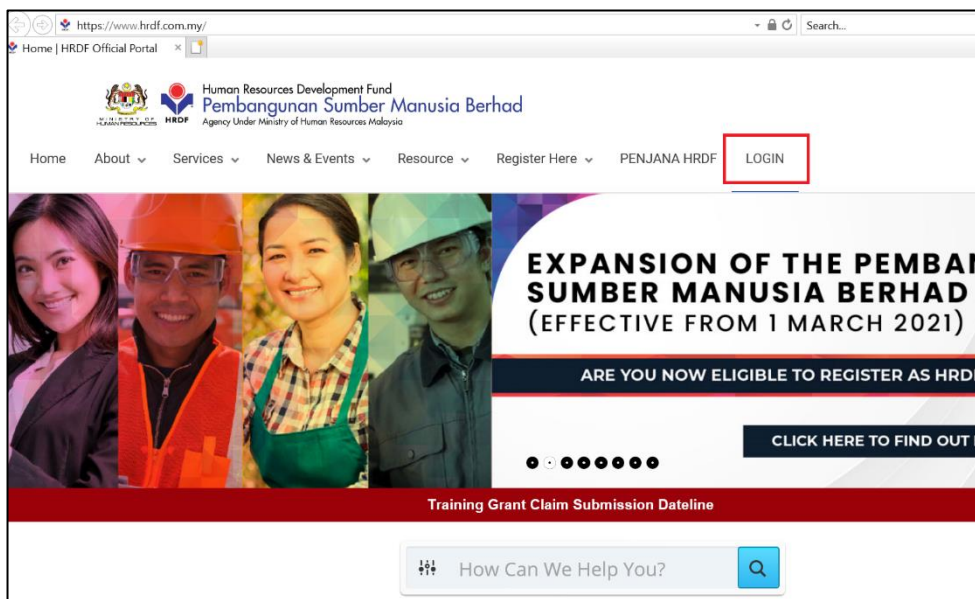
https://www.hrdf.com.my/

Search...

Home | HRDF Official Portal ×

MINISTRY OF HUMAN RESOURCES HRDF

Human Resources Development Fund
Pembangunan Sumber Manusia Berhad
Agency Under Ministry of Human Resources Malaysia

Home About Services News & Events Resource Register Here PENJANA HRDF LOGIN

EXPANSION OF THE PEMBAN
SUMBER MANUSIA BERHAD
(EFFECTIVE FROM 1 MARCH 2021)

ARE YOU NOW ELIGIBLE TO REGISTER AS HRD

CLICK HERE TO FIND OUT

Training Grant Claim Submission Dateline

How Can We Help You?